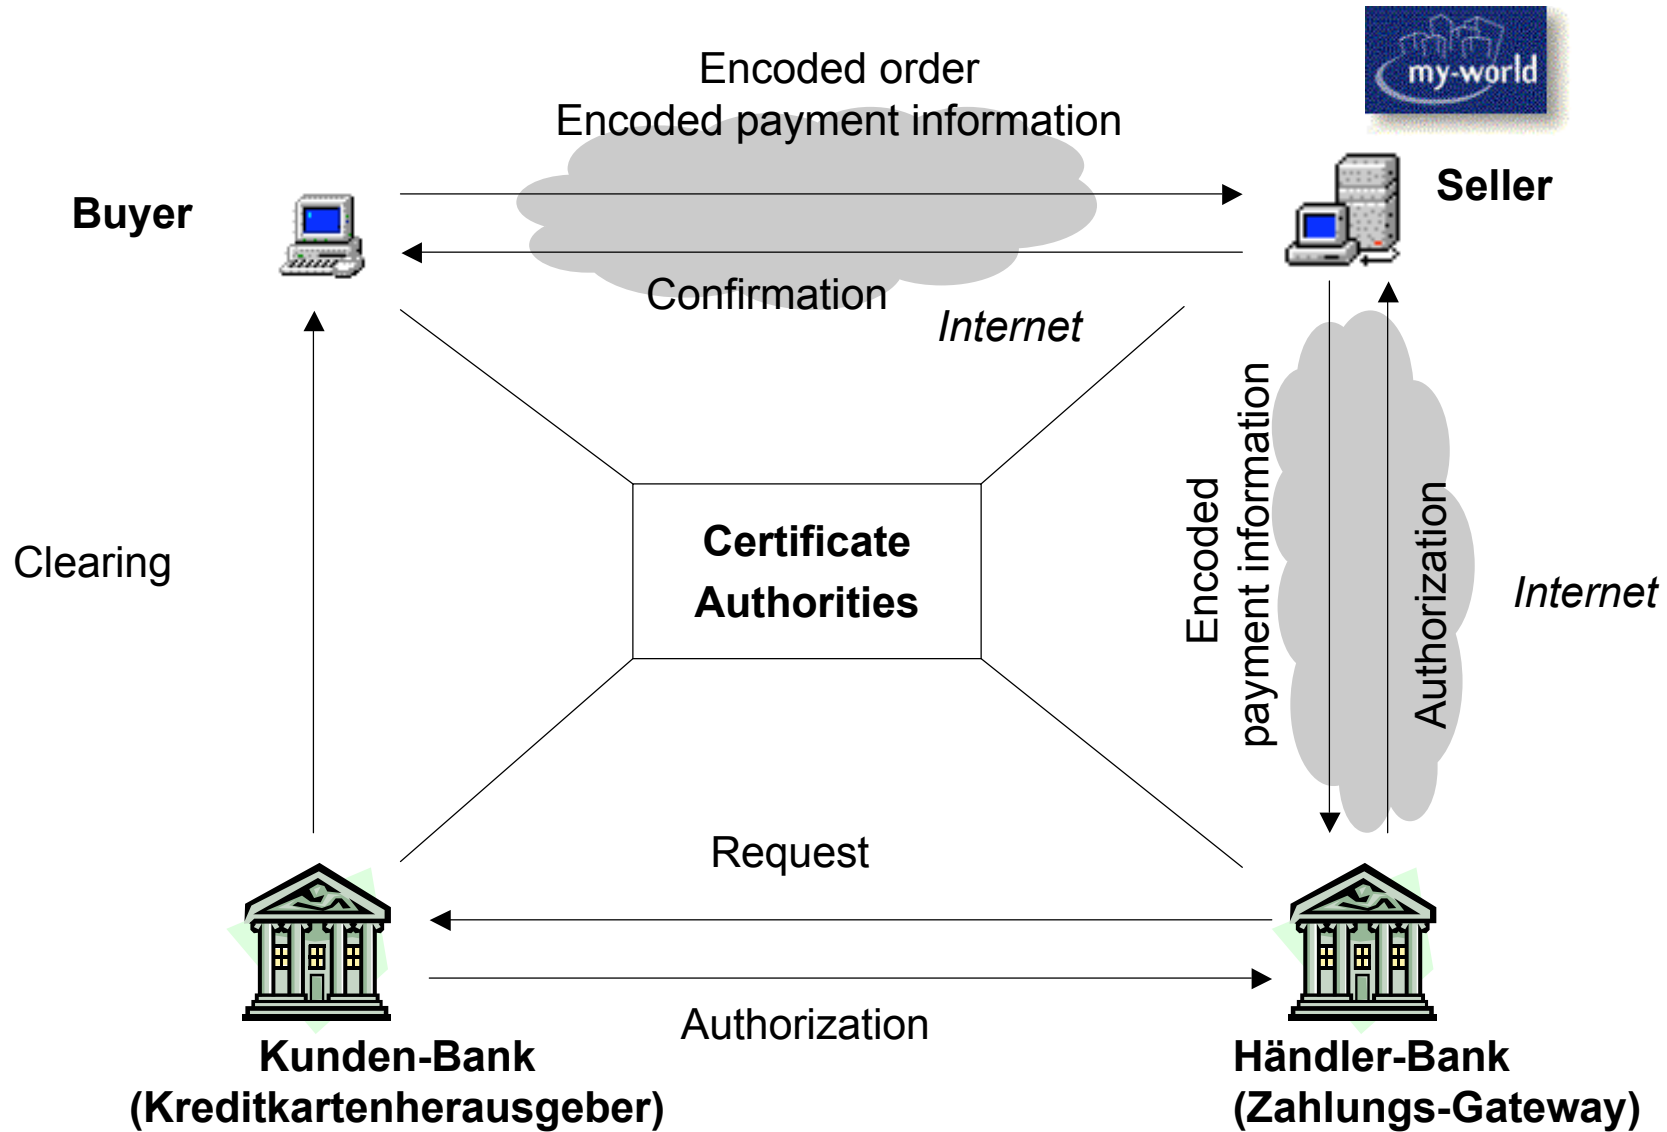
my-world

Encoded order
Encoded payment information

Buyer

Seller

Confirmation

Internet

Clearing

Certificate Authorities

Encoded payment information

Authorization

Internet

Request

Authorization

Kunden-Bank
(Kreditkartenherausgeber)

Händler-Bank
(Zahlungs-Gateway)